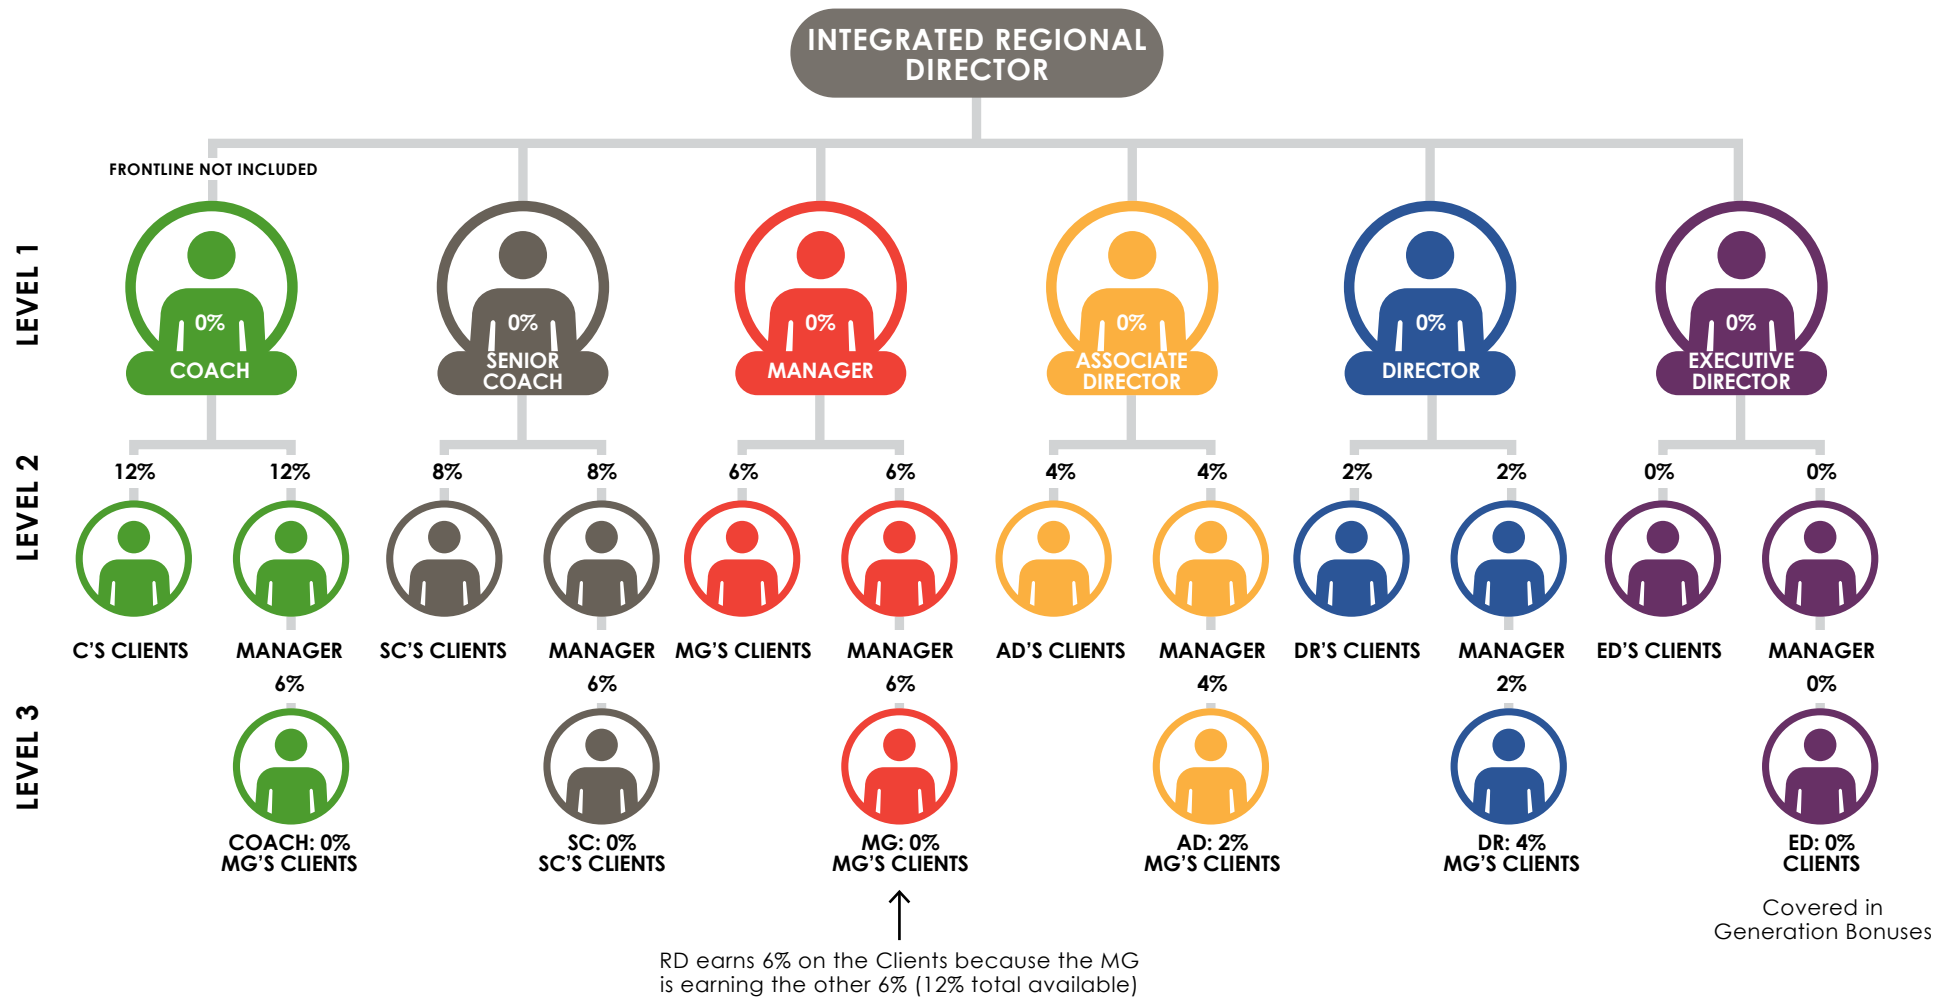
INTEGRATED REGIONAL DIRECTOR

FRONTLINE NOT INCLUDED

LEVEL 1

0%
COACH

0%
SENIOR COACH

0%
MANAGER

0%
ASSOCIATE DIRECTOR

0%
DIRECTOR

0%
EXECUTIVE DIRECTOR

LEVEL 2

12%
C'S CLIENTS

12%
MANAGER

8%
SC'S CLIENTS

8%
MANAGER

6%
MG'S CLIENTS

6%
MANAGER

4%
AD'S CLIENTS

4%
MANAGER

2%
DR'S CLIENTS

2%
MANAGER

0%
ED'S CLIENTS

0%
MANAGER

LEVEL 3

6%
COACH: 0%
MG'S CLIENTS

6%
SC: 0%
SC'S CLIENTS

6%
MG: 0%
MG'S CLIENTS

4%
AD: 2%
MG'S CLIENTS

2%
DR: 4%
MG'S CLIENTS

0%
ED: 0%
CLIENTS

RD earns 6% on the Clients because the MG is earning the other 6% (12% total available)

Covered in Generation Bonuses